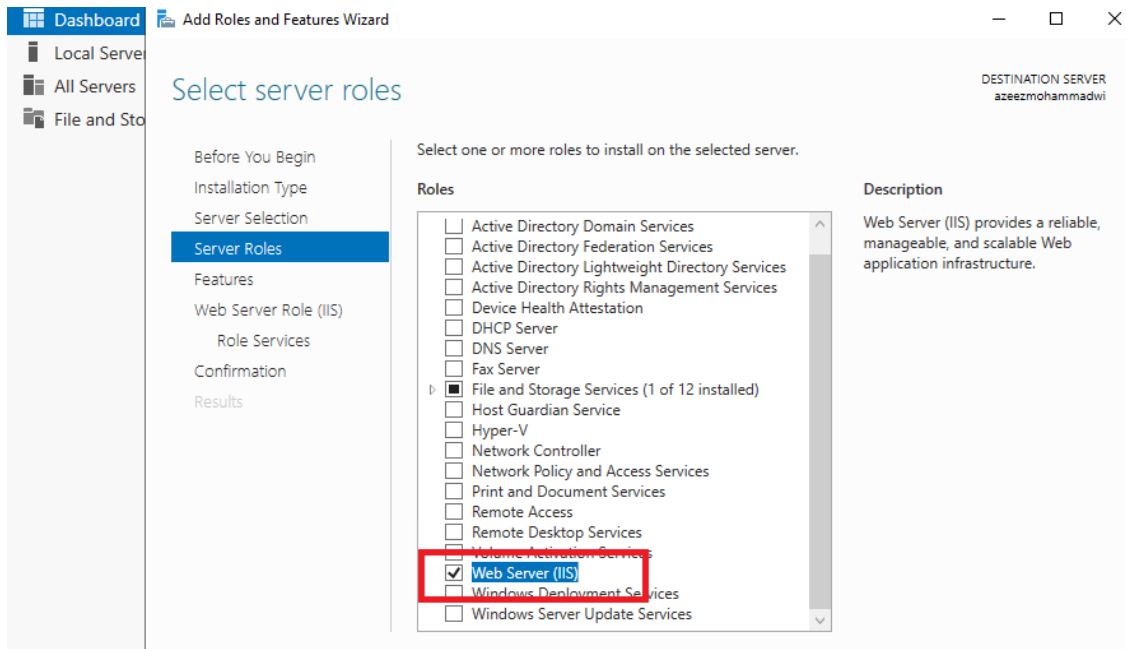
Dashboard
Local Server
All Servers
File and Sto

Add Roles and Features Wizard

Select server roles

DESTINATION SERVER
azeezmohammadwi

Before You Begin
Installation Type
Server Selection
Server Roles
Features
Web Server Role (IIS)
Role Services
Confirmation
Results

Select one or more roles to install on the selected server.

Roles

Active Directory Domain Services
Active Directory Federation Services
Active Directory Lightweight Directory Services
Active Directory Rights Management Services
Device Health Attestation
DHCP Server
DNS Server
Fax Server
File and Storage Services (1 of 12 installed)
Host Guardian Service
Hyper-V
Network Controller
Network Policy and Access Services
Print and Document Services
Remote Access
Remote Desktop Services
Volume Activation Services
Web Server (IIS)
Windows Deployment Services
Windows Server Update Services

Description

Web Server (IIS) provides a reliable, manageable, and scalable Web application infrastructure.